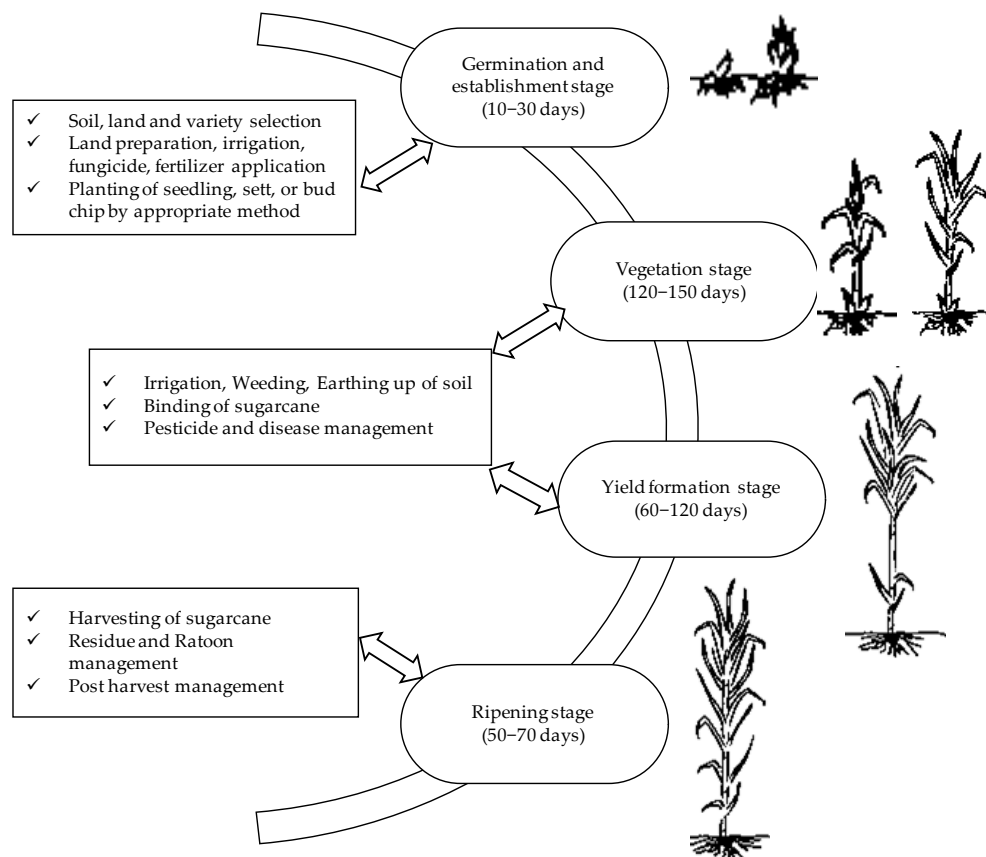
Germination and establishment stage (10−30 days)

✓ Soil, land and variety selection
✓ Land preparation, irrigation, fungicide, fertilizer application
✓ Planting of seedling, sett, or bud chip by appropriate method

Vegetation stage (120−150 days)

✓ Irrigation, Weeding, Earthing up of soil
✓ Binding of sugarcane
✓ Pesticide and disease management

Yield formation stage (60−120 days)

✓ Harvesting of sugarcane
✓ Residue and Ratoon management
✓ Post harvest management

Ripening stage (50−70 days)